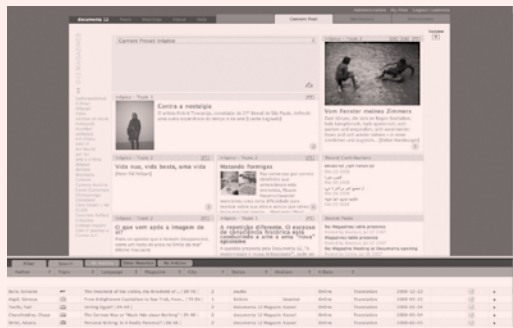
documenta 12

Current Front Inhalte

Contra a nostalgia

Vom Fenster meines Zimmers

Vida nua, vida besta, uma vida

Matando formigas

O que vem após a imagem de si?

A repetição diferente. O excesso de consciência histórica está promovendo a uma "nova" episteme

Recent Comments

Recent Tasks

Filter

Search

Author

Topic

Language

Magazine

City

Status

Medium

Ticket

Bello, Simone

The Stretch of the Limbo, the Threshold of ... (TR EN)

Online

Translation

2006-12-13

Hagh, Verena

From ErEgilmez Castellani to New York, From... (TR EN)

Online

Translation

2006-02-12

Saido, Kyle

Writing Egypt? (AR EN)

Online

Translation

2006-12-12

Chouchoukhov, Diana

The Serious Man or "Made Talk about Watching" (TR EN)

Online

Translation

2006-02-13

Mirit, Alwara

Personal Writing: Is it Reality Personal? (AR EN)

Online

Translation

2006-02-12